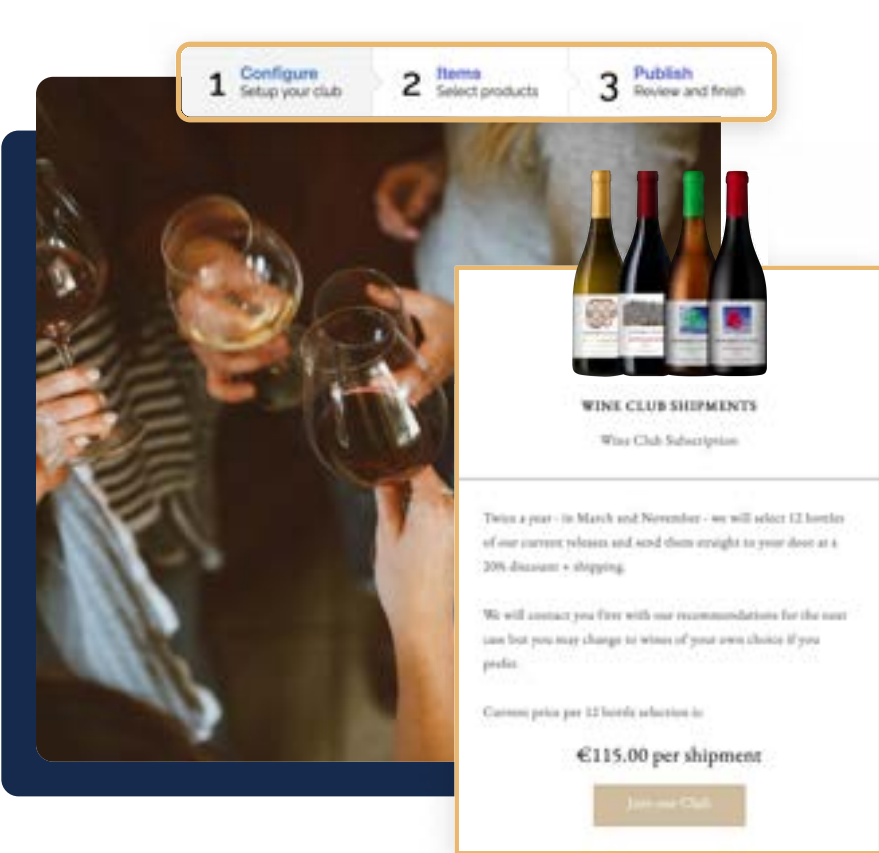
1 Configure
Setup your club

2 Items
Select products

3 Publish
Review and finish

WINE CLUB SHIPMENTS

Wine Club Subscription

Twice a year - in March and November - we will select 12 bottles of our current releases and send them straight to your door at a 20% discount + shipping.

We will contact you first with our recommendations for the next case but you may change to wines of your own choice if you prefer.

Current price per 12 bottle selection is:

€115.00 per shipment

Join our Club